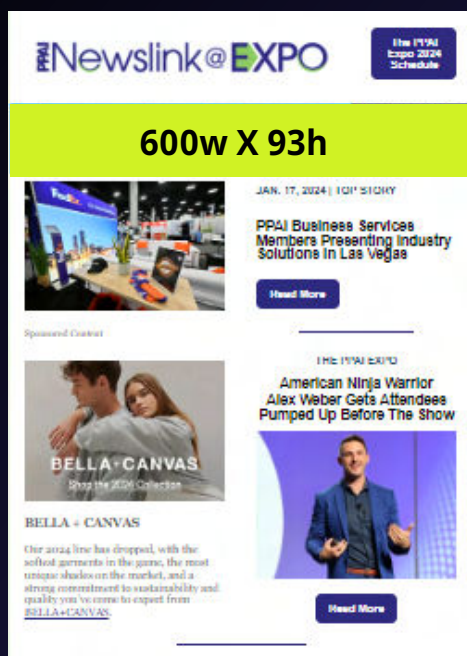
PPAI Newslink@EXPO

The PPAI Expo 2024 Schedule

600w X 93h

FedEx

JAN. 17, 2024 | TOP STORY

PPAI Business Services Members Presenting Industry Solutions In Las Vegas

Read More

Sponsored Content

BELLA+CANVAS

Shop the 2024 Collection

BELLA + CANVAS

Our 2024 line has dropped, with the softest garments in the game, the most unique shades on the market, and a strong commitment to sustainability and quality you've come to expect from BELLA+CANVAS.

THE PPAI EXPO

American Ninja Warrior Alex Weber Gets Attendees Pumped Up Before The Show

Read More